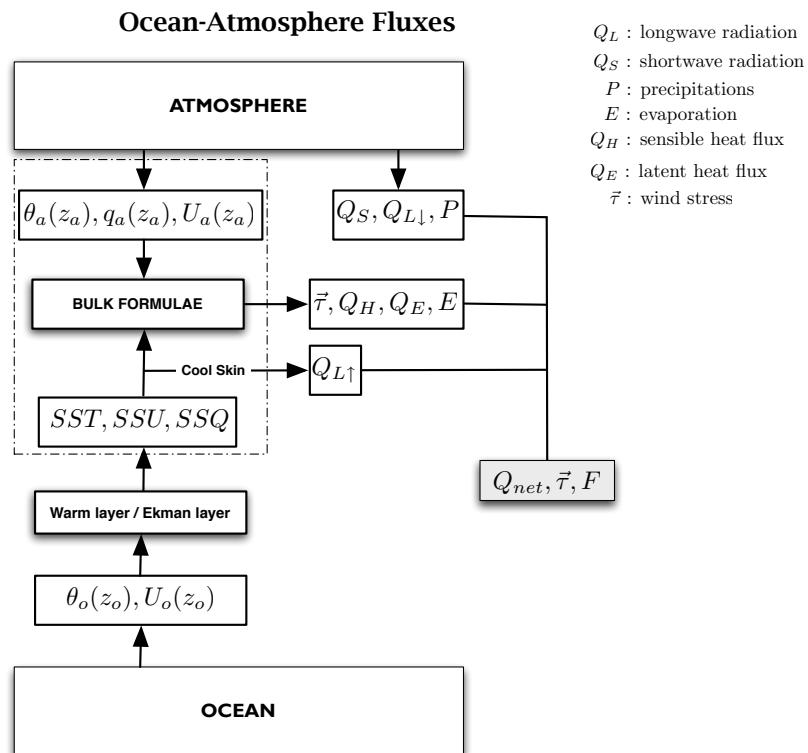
Ocean-Atmosphere Fluxes

$Q_L$ : longwave radiation
$Q_S$ : shortwave radiation
$P$ : precipitations
$E$ : evaporation
$Q_H$ : sensible heat flux
$Q_E$ : latent heat flux
$\vec{\tau}$ : wind stress

ATMOSPHERE

$\theta_a(z_a), q_a(z_a), U_a(z_a)$

$Q_S, Q_{L\downarrow}, P$

BULK FORMULAE

$\vec{\tau}, Q_H, Q_E, E$

Cool Skin

$Q_{L\uparrow}$

$SST, SSU, SSQ$

$Q_{net}, \vec{\tau}, F$

Warm layer / Ekman layer

$\theta_o(z_o), U_o(z_o)$

OCEAN